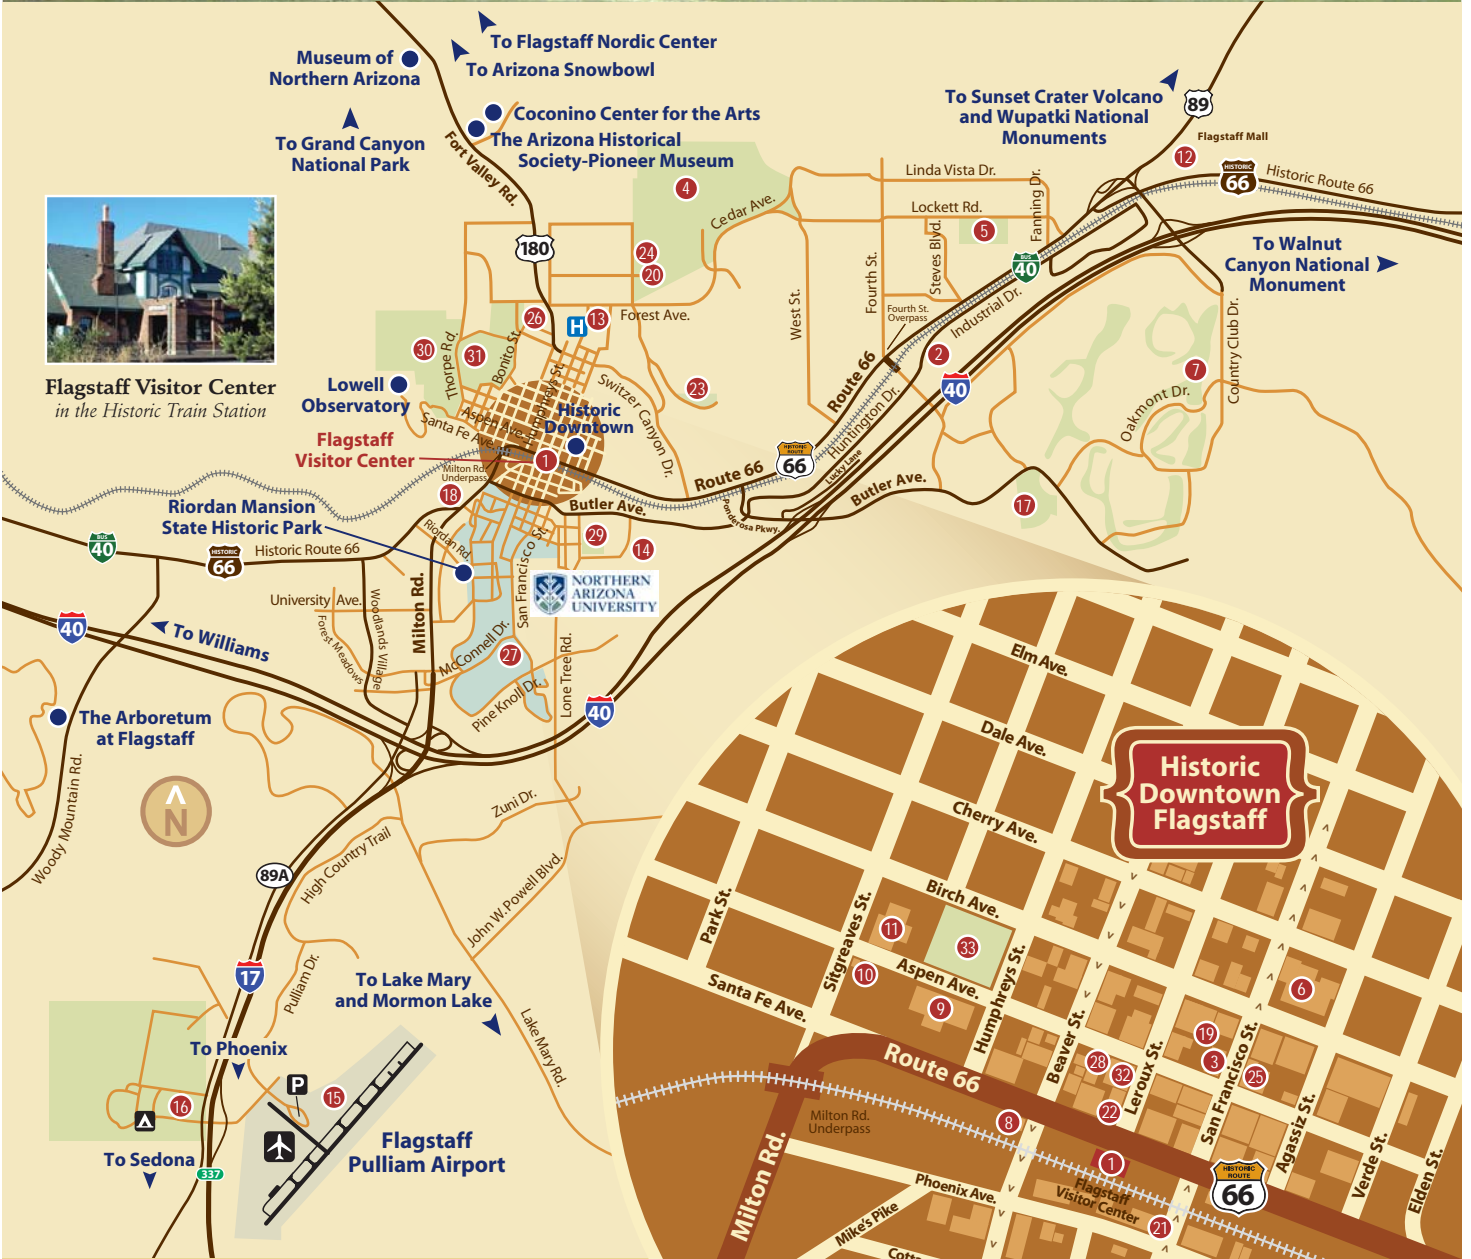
To Flagstaff Nordic Center
To Arizona Snowbowl
Museum of Northern Arizona
To Grand Canyon National Park
Coconino Center for the Arts
The Arizona Historical Society-Pioneer Museum
Fort Valley Rd.
To Sunset Crater Volcano and Wupatki National Monuments
89
Flagstaff Mall
12
HISTORIC
66
Historic Route 66
Linda Vista Dr.
Lockett Rd.
Fanning Dr.
5
4
Cedar Ave.
180
24
20
To Walnut Canyon National Monument
BUS
40
Steves Blvd.
Fourth St.
West St.
Fourth St. Overpass
Industrial Dr.
Country Club Dr.
26
13
H
Forest Ave.
30
31
Thorpe Rd.
Bonito St.
2
7
Flagstaff Visitor Center
in the Historic Train Station
Lowell Observatory
Switzer Canyon Dr.
23
Route 66
40
Oakmont Dr.
Historic Downtown
Aspen Ave.
Humphreys St.
Santa Fe Ave.
Huntington Dr.
Flagstaff Visitor Center
1
Milton Rd. Underpass
Lucky Lane
Route 66
66
18
Butler Ave.
Butler Ave.
Ponderosa Pkwy.
17
Riordan Mansion State Historic Park
Riordan Rd.
San Francisco St.
29
14
BUS
40
HISTORIC
66
Historic Route 66
NORTHERN ARIZONA UNIVERSITY
University Ave.
Woodlands Village
Forest Meadows
Milton Rd.
40
To Williams
McConnell Dr.
27
Lone Tree Rd.
Pine Knoll Dr.
40
The Arboretum at Flagstaff
Woody Mountain Rd.
N
Zuni Dr.
High Country Trail
89A
John W. Powell Blvd.
17
Pulliam Dr.
To Lake Mary and Mormon Lake
Lake Mary Rd.
To Phoenix
P
15
16
Flagstaff Pulliam Airport
To Sedona
337
Elm Ave.
Dale Ave.
Cherry Ave.
Historic Downtown Flagstaff
Birch Ave.
Park St.
Sitgreaves St.
11
33
Aspen Ave.
Humphreys St.
10
Santa Fe Ave.
9
Beaver St.
Leroux St.
San Francisco St.
6
19
3
25
Agassiz St.
Route 66
28
32
22
Verde St.
Elden St.
Milton Rd.
Milton Rd. Underpass
8
1
Flagstaff Visitor Center
HISTORIC ROUTE
66
21
Phoenix Ave.
Mike's Pike
Cott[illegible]